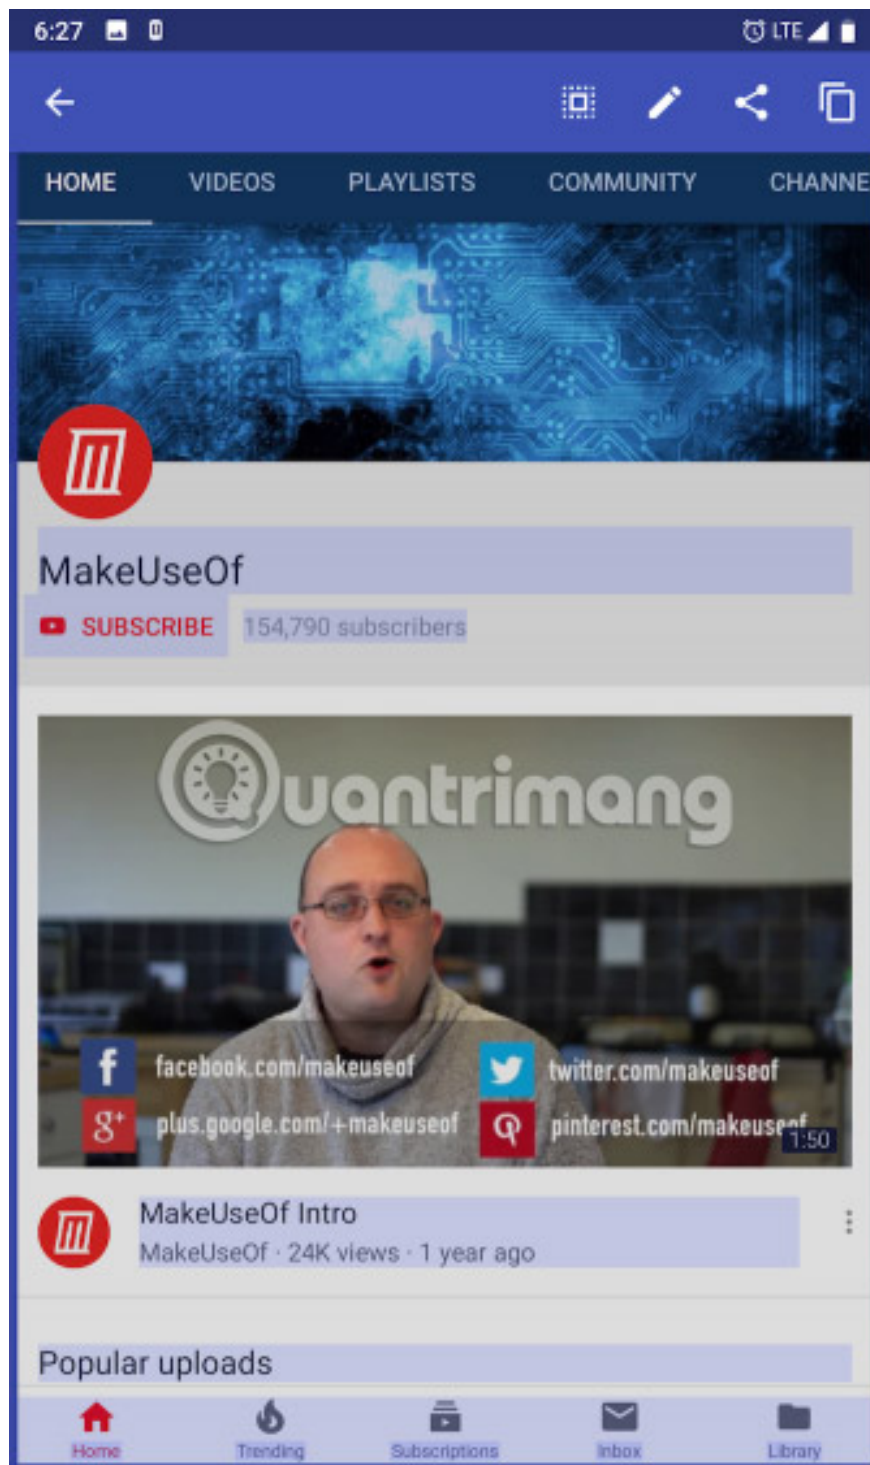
6:27 LTE

HOME VIDEOS PLAYLISTS COMMUNITY CHANNE

MakeUseOf

SUBSCRIBE 154,790 subscribers

uantrimang

facebook.com/makeuseof twitter.com/makeuseof

plus.google.com/+makeuseof pinterest.com/makeuseof

1:50

MakeUseOf Intro
MakeUseOf · 24K views · 1 year ago

Popular uploads

Home Trending Subscriptions Inbox Library